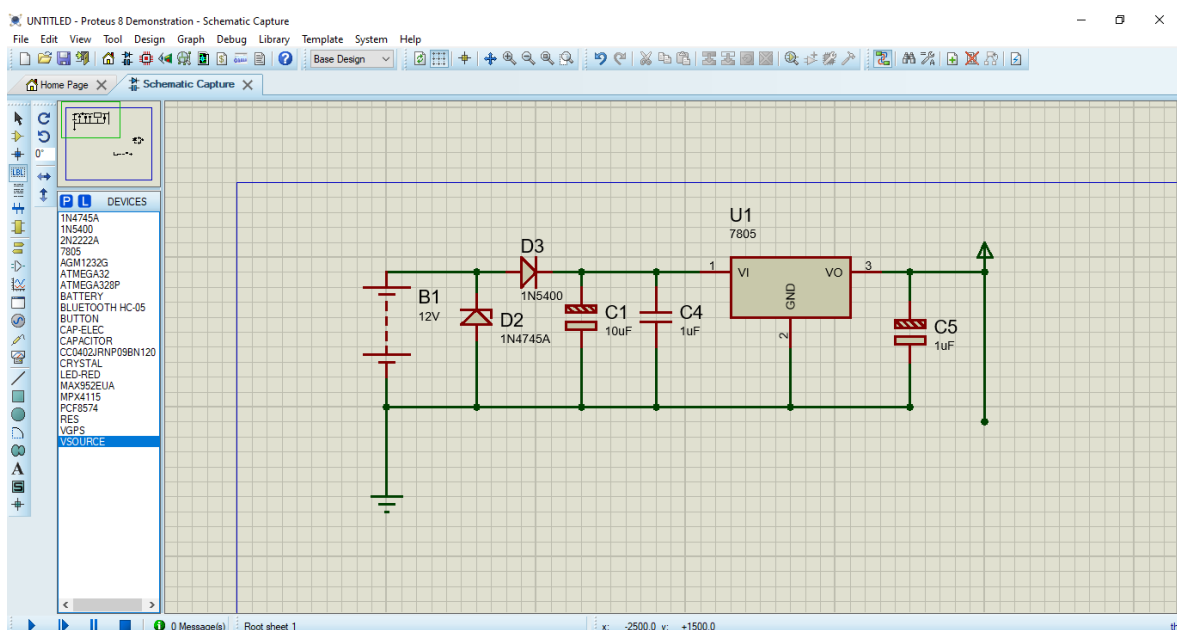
UNTITLED - Proteus 8 Demonstration - Schematic Capture

File Edit View Tool Design Graph Debug Library Template System Help

Base Design

Home Page
Schematic Capture

0°

P L DEVICES

1N4745A
1N5400
2N2222A
7805
AGM1232G
ATMEGA32
ATMEGA328P
BATTERY
BLUETOOTH HC-05
BUTTON
CAP-ELEC
CAPACITOR
CC0402JRNP09BN120
CRYSTAL
LED-RED
MAX952EUA
MPX4115
PCF8574
RES
VGPS
VSOURCE

U1
7805

D3
1N5400

B1
12V

D2
1N4745A

C1
10uF

C4
1uF

1 VI VO 3
GND
2

C5
1uF

A

0 Message(s) Root sheet 1 x: -2500.0 y: +1500.0 th